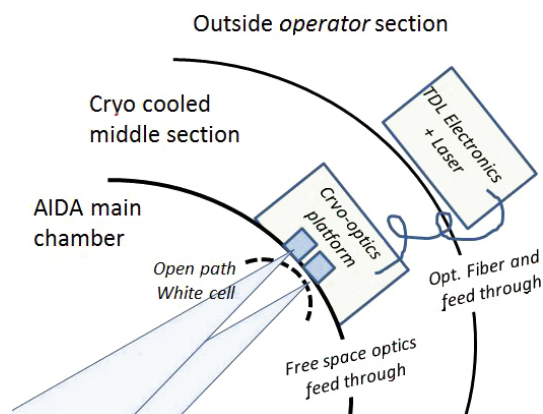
Outside operator section

Cryo cooled middle section

AIDA main chamber

TDL Electronics + Laser

Cryo-optics platform

Open path White cell

Opt. Fiber and feed through

Free space optics feed through